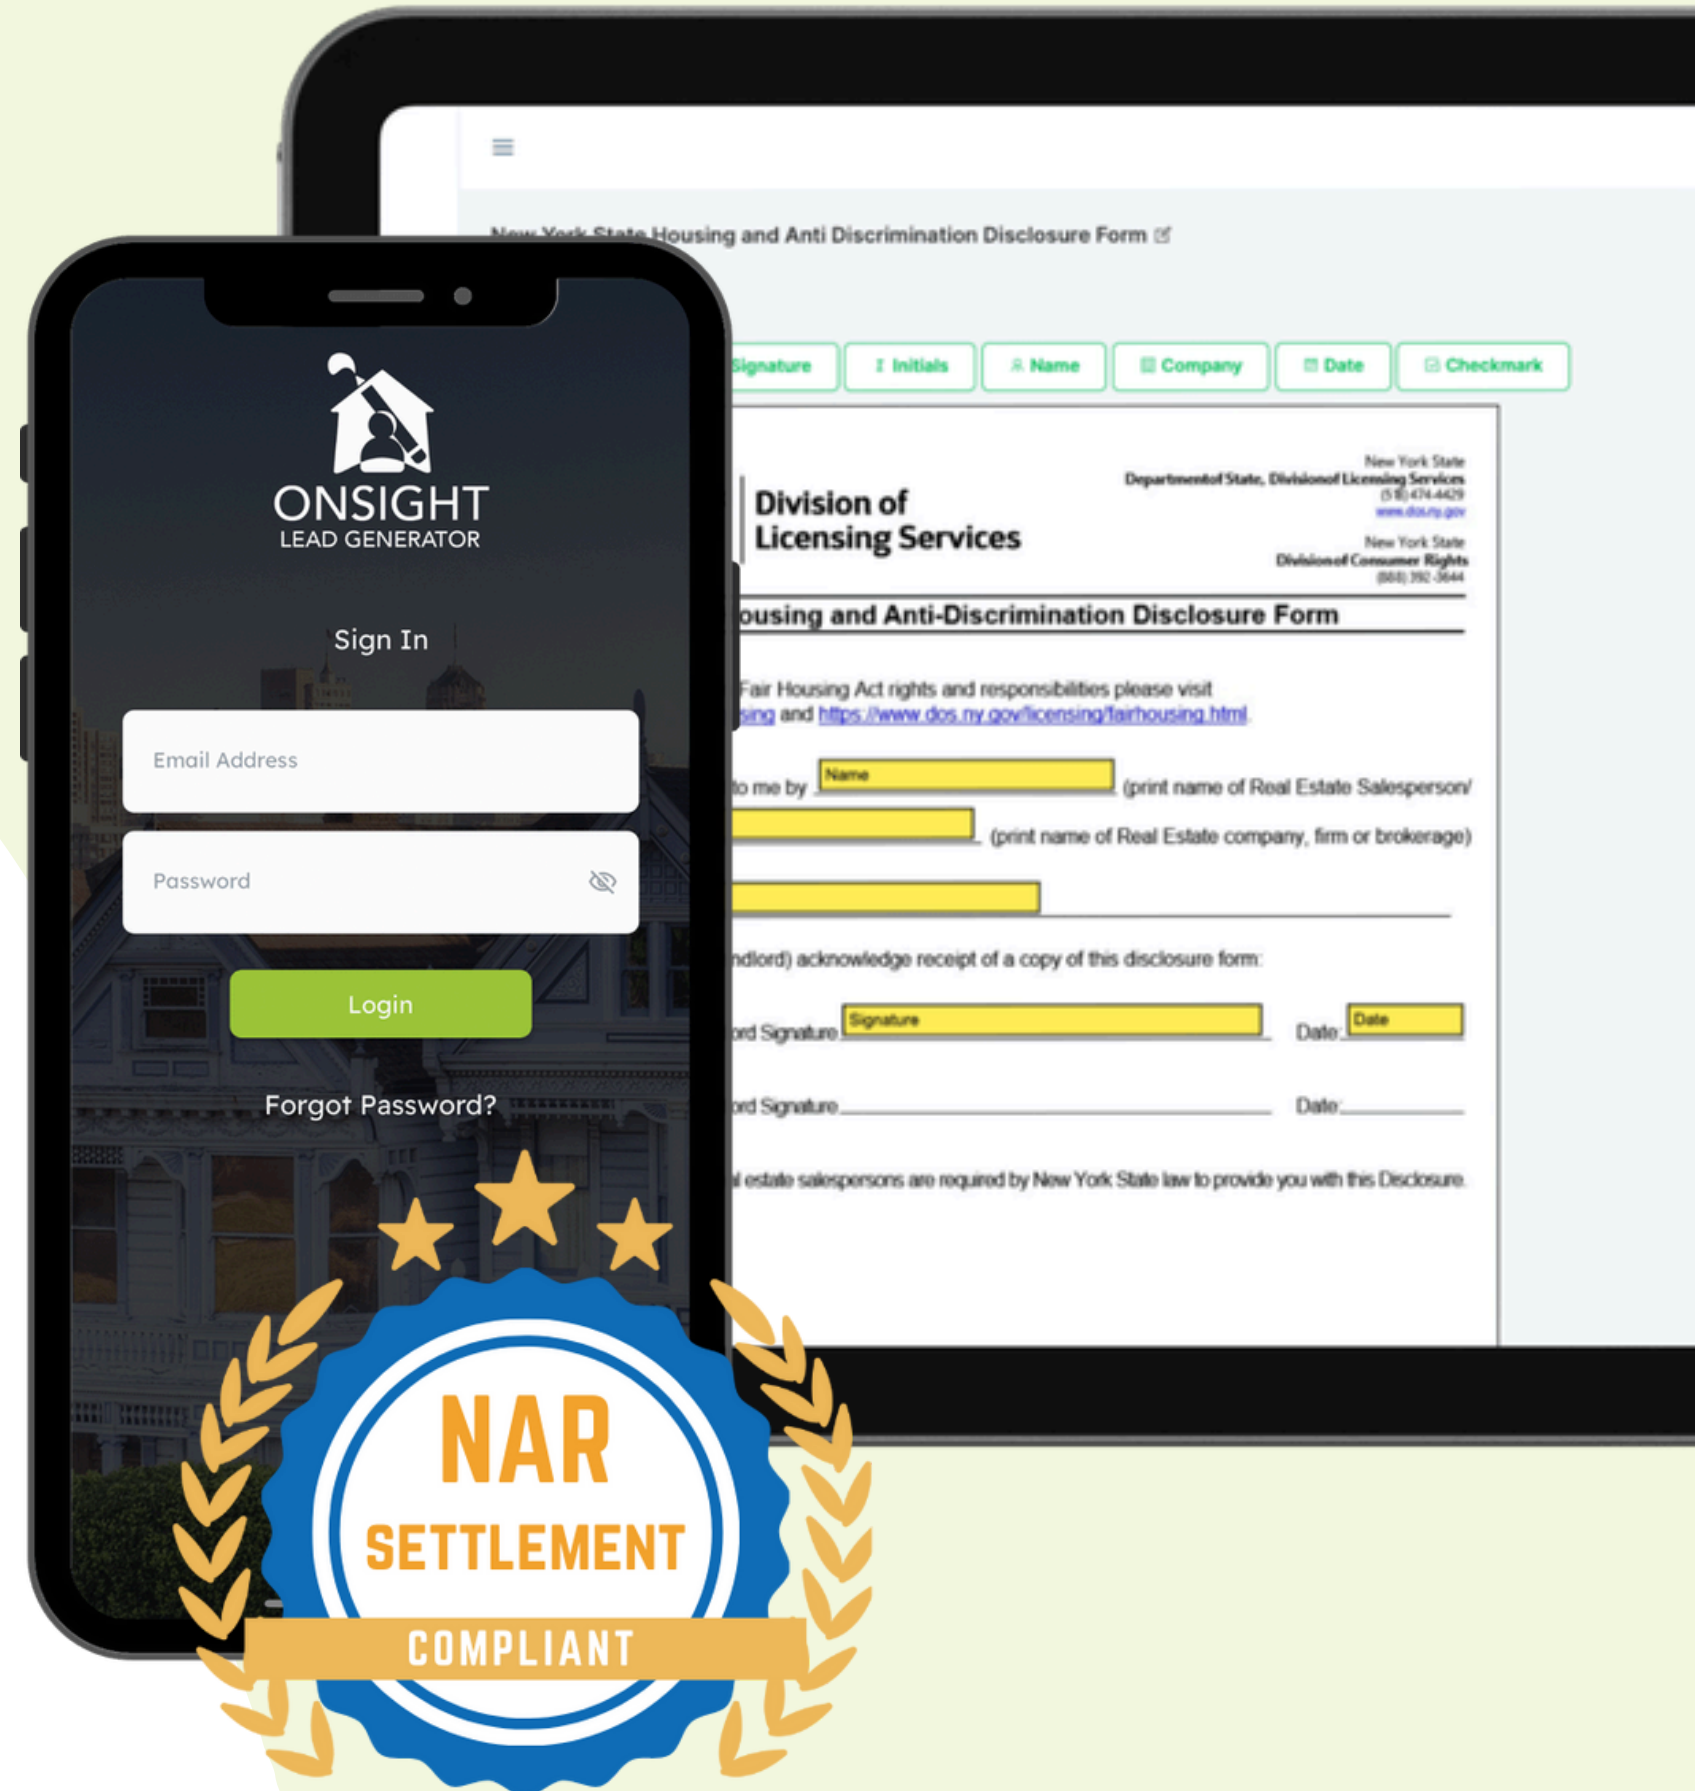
ONSIGHT
LEAD GENERATOR

Sign In

Email Address

Password

Login

Forgot Password?

New York State Housing and Anti Discrimination Disclosure Form

Signature | Initials | Name | Company | Date | Checkmark

Division of Licensing Services

New York State
Department of State, Division of Licensing Services
(518) 474-4429
www.dos.ny.gov

New York State
Division of Consumer Rights
(888) 392-3644

ousing and Anti-Discrimination Disclosure Form

Fair Housing Act rights and responsibilities please visit
sing and https://www.dos.ny.gov/licensing/fairhousing.html.

to me by Name (print name of Real Estate Salesperson/

(print name of Real Estate company, firm or brokerage)

ndlord) acknowledge receipt of a copy of this disclosure form:

rd Signature Signature Date: Date

rd Signature Date:

l estate salespersons are required by New York State law to provide you with this Disclosure.

NAR
SETTLEMENT
COMPLIANT